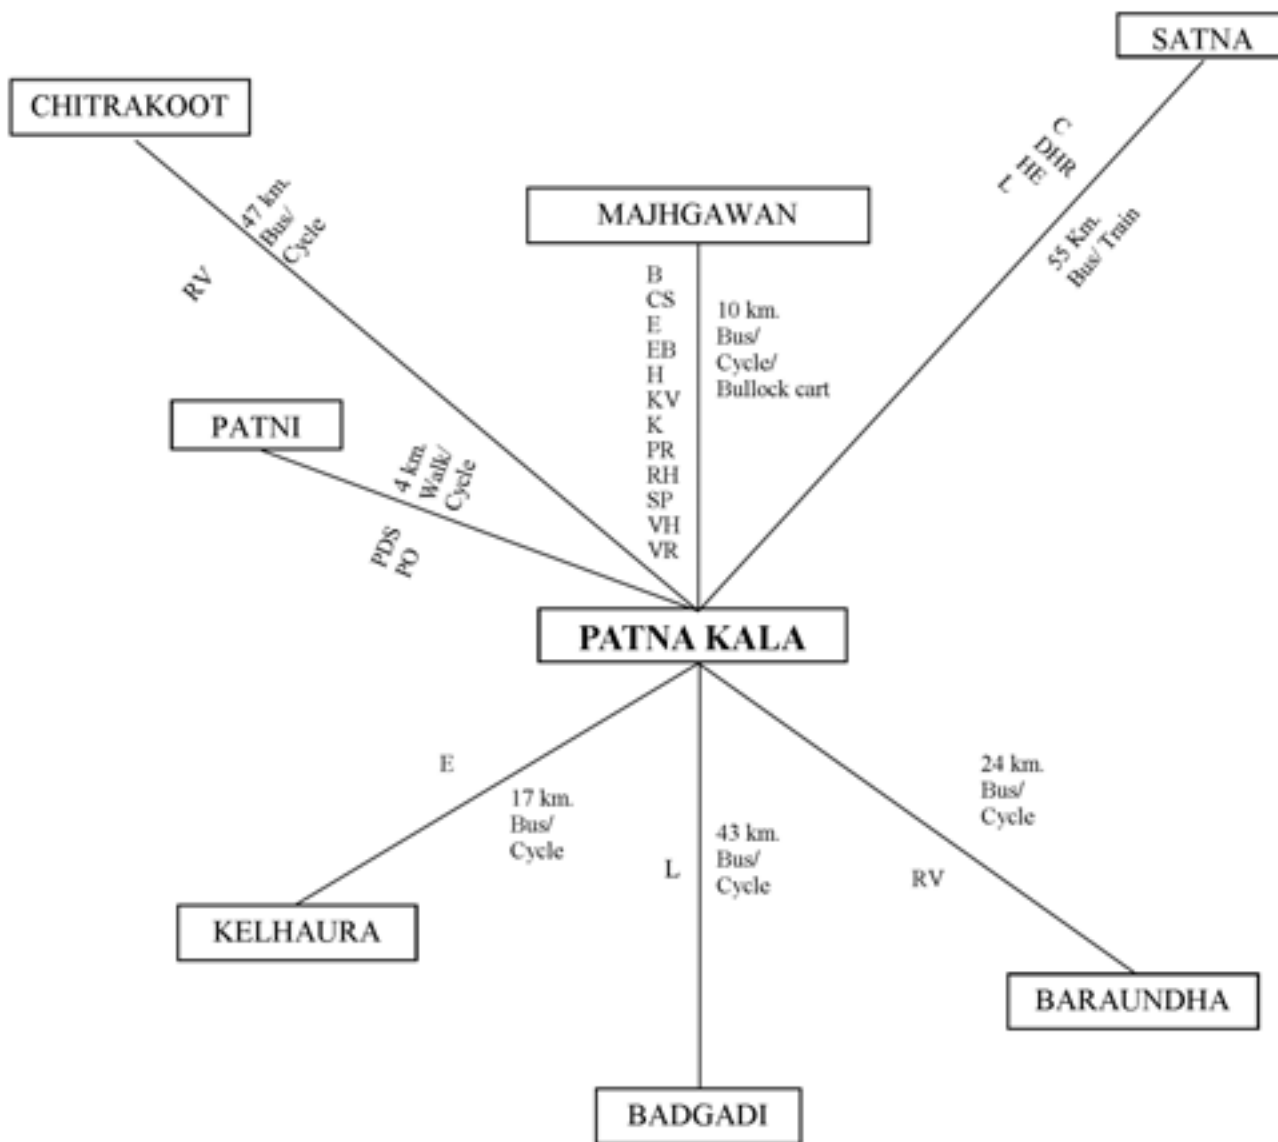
SATNA

CHITRAKOOT

C
DHR
HE
L

47 km.
Bus/
Cycle

MAJHGAWAN

55 Km.
Bus/ Train

RV

B
CS
E
EB
H
KV
K
PR
RH
SP
VH
VR

10 km.
Bus/
Cycle/
Bullock cart

PATNI

4 km.
Walk/
Cycle

PDS
PO

PATNA KALA

E

17 km.
Bus/
Cycle

24 km.
Bus/
Cycle

43 km.
Bus/
Cycle

L

RV

KELHAURA

BARAUNDHA

BADGADI